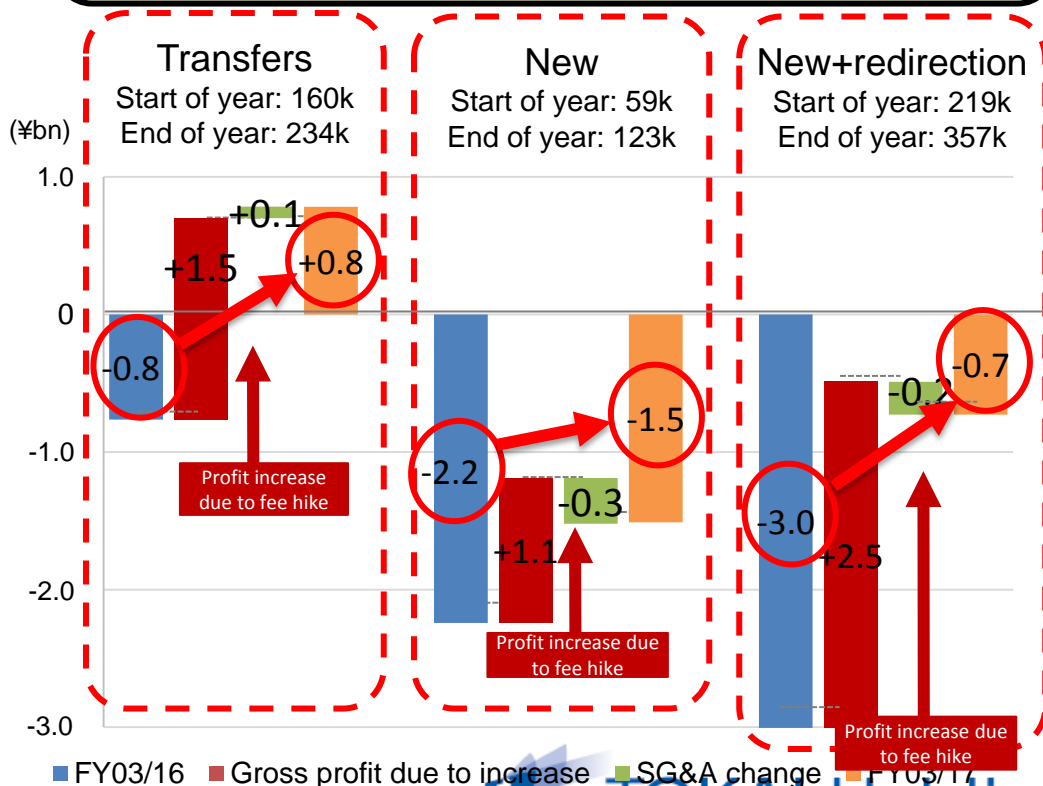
Transfers
Start of year: 160k
End of year: 234k

New
Start of year: 59k
End of year: 123k

New+redirection
Start of year: 219k
End of year: 357k

(¥bn)
1.0
0
-1.0
-2.0
-3.0

-0.8
+1.5
+0.1
+0.8
Profit increase due to fee hike

-2.2
+1.1
-0.3
-1.5
Profit increase due to fee hike

-3.0
+2.5
-0.2
-0.7
Profit increase due to fee hike

FY03/16 Gross profit due to increase SG&A change FY03/17